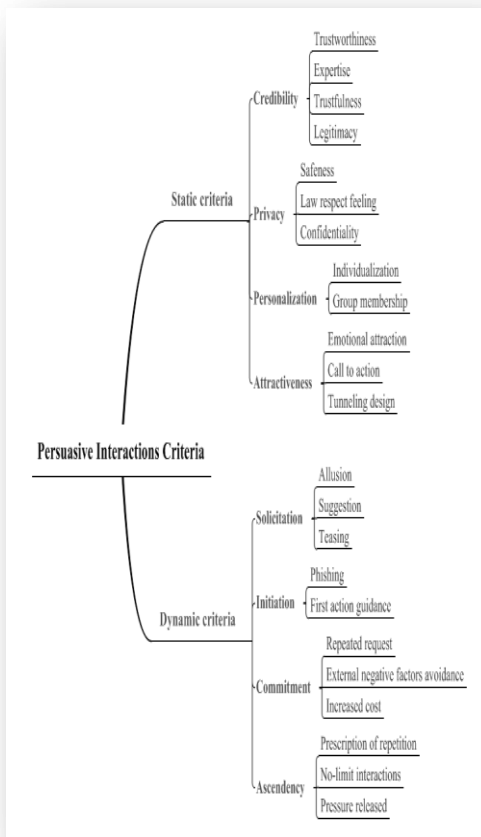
Persuasive Interactions Criteria

Static criteria

Credibility
Trustworthiness
Expertise
Trustfulness
Legitimacy

Privacy
Safeness
Law respect feeling
Confidentiality

Personalization
Individualization
Group membership

Attractiveness
Emotional attraction
Call to action
Tunneling design

Dynamic criteria

Solicitation
Allusion
Suggestion
Teasing

Initiation
Phishing
First action guidance

Commitment
Repeated request
External negative factors avoidance
Increased cost

Ascendency
Prescription of repetition
No-limit interactions
Pressure released